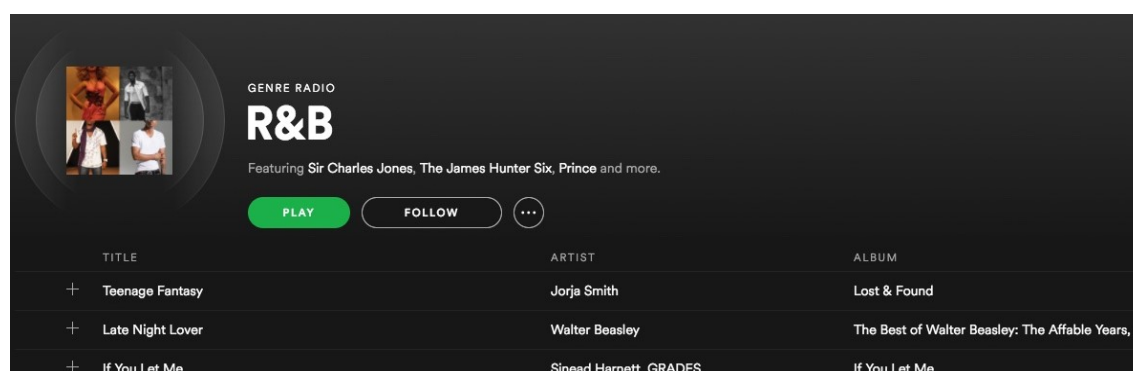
GENRE RADIO
R&B
Featuring Sir Charles Jones, The James Hunter Six, Prince and more.

PLAY FOLLOW ...

| | TITLE | ARTIST | ALBUM |
|---|---|---|---|
| + | Teenage Fantasy | Jorja Smith | Lost & Found |
| + | Late Night Lover | Walter Beasley | The Best of Walter Beasley: The Affable Years, |
| + | If You Let Me | Sinead Harnett, GRADES | If You Let Me |